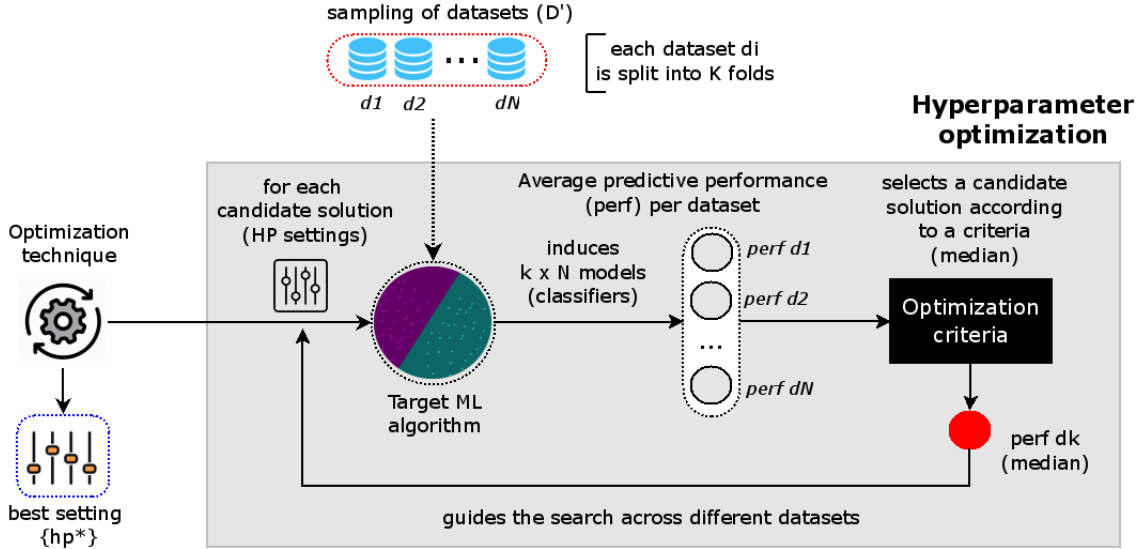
sampling of datasets (D')

d1 d2 ... dN

each dataset di is split into K folds

Hyperparameter optimization

Optimization technique

for each candidate solution (HP settings)

Average predictive performance (perf) per dataset

selects a candidate solution according to a criteria (median)

induces k x N models (classifiers)

perf d1

perf d2

...

perf dN

Optimization criteria

Target ML algorithm

perf dk (median)

best setting {hp*}

guides the search across different datasets